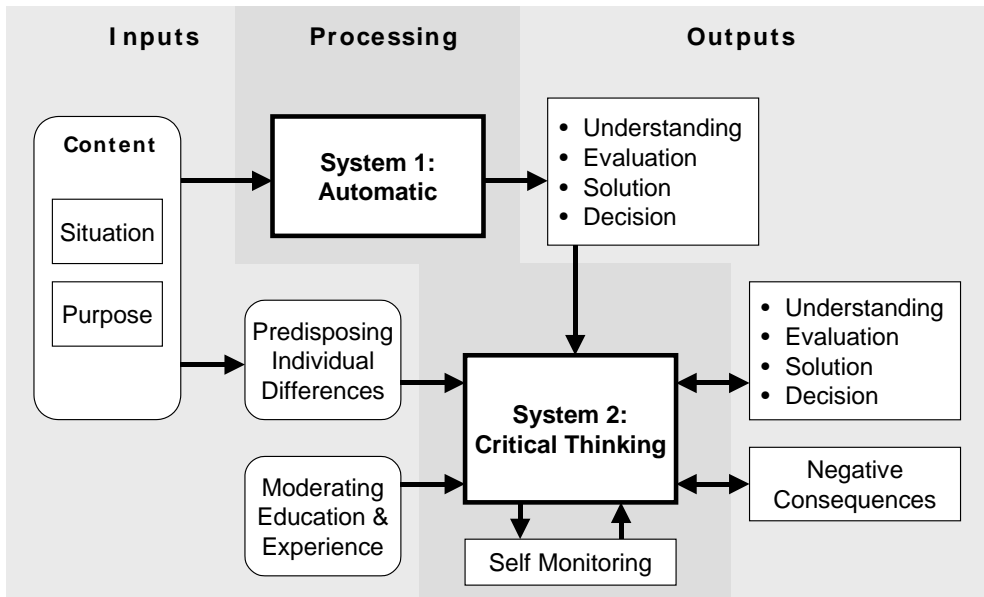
Inputs Processing Outputs

Content

Situation

Purpose

System 1: Automatic

• Understanding
• Evaluation
• Solution
• Decision

Predisposing Individual Differences

Moderating Education & Experience

System 2: Critical Thinking

• Understanding
• Evaluation
• Solution
• Decision

Negative Consequences

Self Monitoring